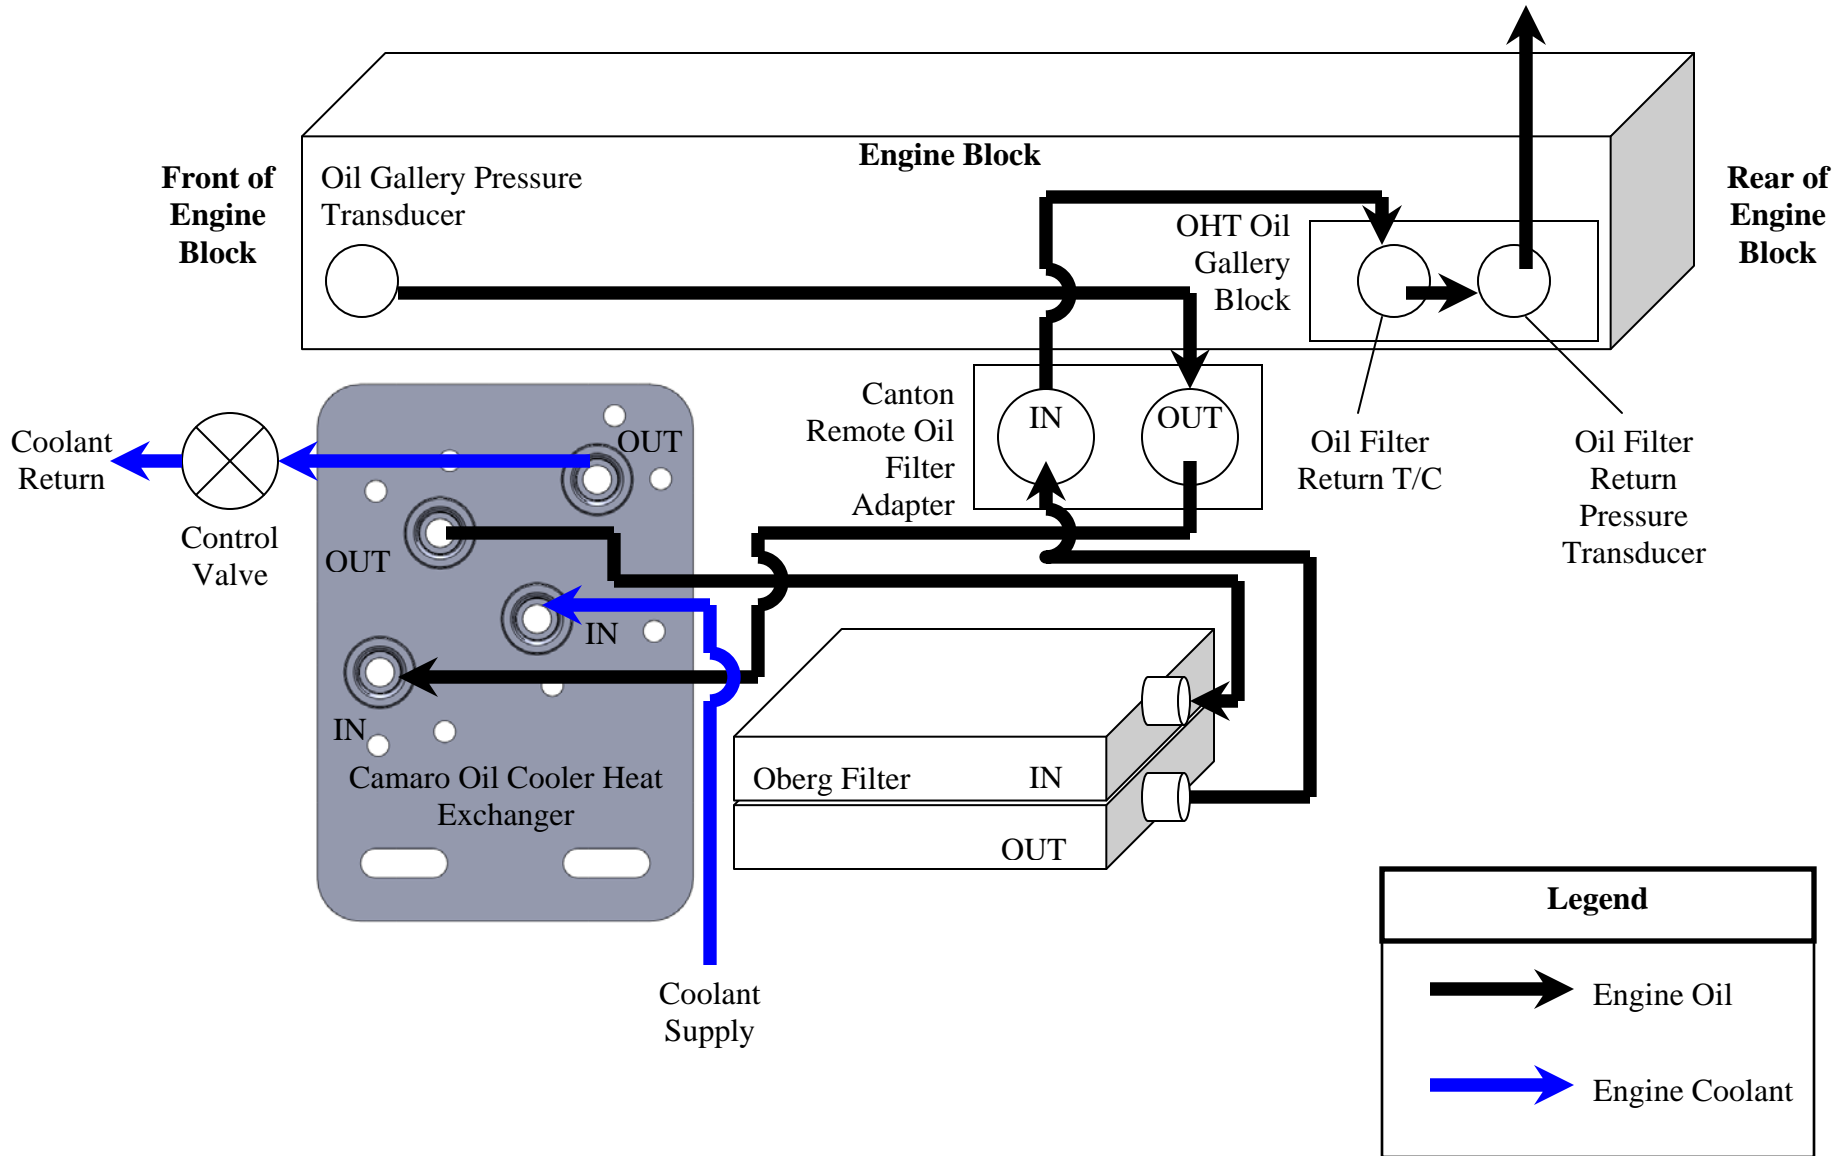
Engine Block

Front of Engine Block

Oil Gallery Pressure Transducer

OHT Oil Gallery Block

Rear of Engine Block

Canton Remote Oil Filter Adapter

IN

OUT

Oil Filter Return T/C

Oil Filter Return Pressure Transducer

Coolant Return

Control Valve

OUT

OUT

IN

IN

Camaro Oil Cooler Heat Exchanger

Oberg Filter

IN

OUT

Coolant Supply

Legend

Engine Oil

Engine Coolant